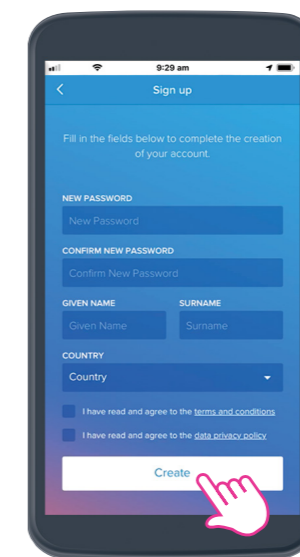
9:29 am

Sign up

Fill in the fields below to complete the creation of your account.

NEW PASSWORD

New Password

CONFIRM NEW PASSWORD

Confirm New Password

GIVEN NAME

Given Name

SURNAME

Surname

COUNTRY

Country

I have read and agree to the terms and conditions

I have read and agree to the data privacy policy

Create